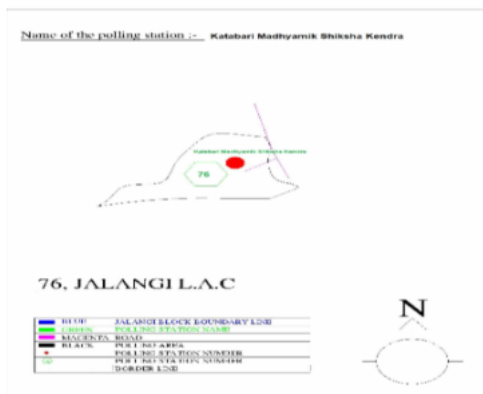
Name of the polling station :- Katabari Madhyamik Shiksha Kendra

Katabari Madhyamik Shiksha Kendra

76

76, JALANGI L.A.C

| | | |
|---|---|---|
| | BLUE | JALANGI BLOCK BOUNDARY LINE |
| | GREEN | POLLING STATION NAME |
| | MAGENTA | ROAD |
| | BLACK | POLLING AREA |
| | | POLLING STATION NUMBER |
| | 76 | POLLING STATION NUMBER |
| | | BORDER LINE |

N